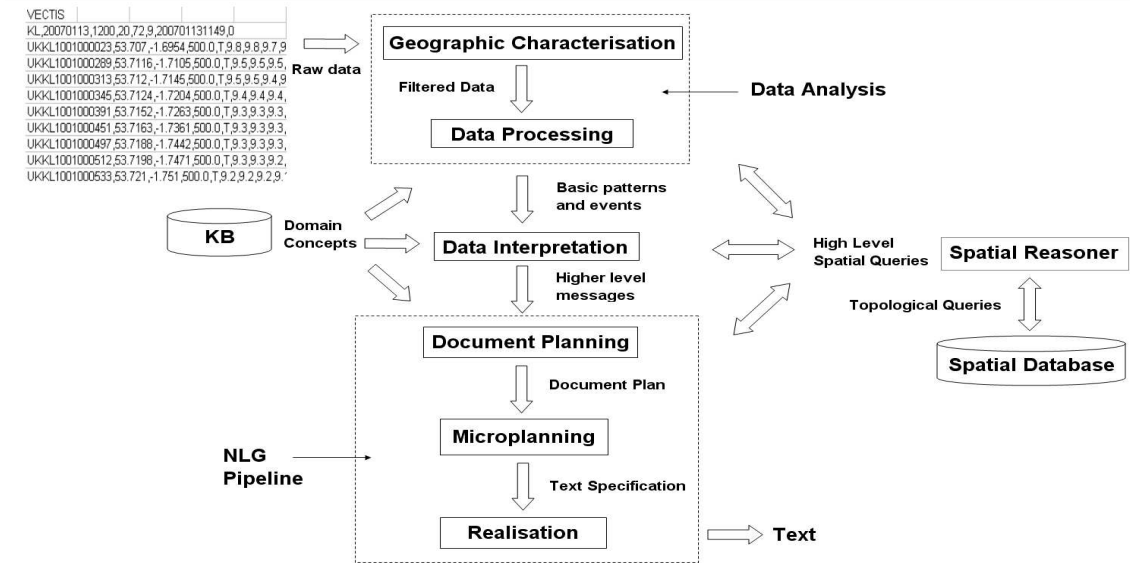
VECTIS
KL,20070113,1200,20,72,9,200701131149,0
UKKL1001000023,53.707,-1.6954,500.0,T,9.8,9.8,9.7,9
UKKL1001000289,53.7116,-1.7105,500.0,T,9.5,9.5,9.5,
UKKL1001000313,53.712,-1.7145,500.0,T,9.5,9.5,9.4,9
UKKL1001000345,53.7124,-1.7204,500.0,T,9.4,9.4,9.4,
UKKL1001000391,53.7152,-1.7263,500.0,T,9.3,9.3,9.3,
UKKL1001000451,53.7163,-1.7361,500.0,T,9.3,9.3,9.3,
UKKL1001000497,53.7188,-1.7442,500.0,T,9.3,9.3,9.3,
UKKL1001000512,53.7198,-1.7471,500.0,T,9.3,9.3,9.2,
UKKL1001000533,53.721,-1.751,500.0,T,9.2,9.2,9.

Raw data

Geographic Characterisation

Filtered Data

Data Processing

Data Analysis

Basic patterns and events

KB

Domain Concepts

Data Interpretation

High Level Spatial Queries

Spatial Reasoner

Higher level messages

Topological Queries

Spatial Database

Document Planning

Document Plan

Microplanning

NLG Pipeline

Text Specification

Realisation

Text